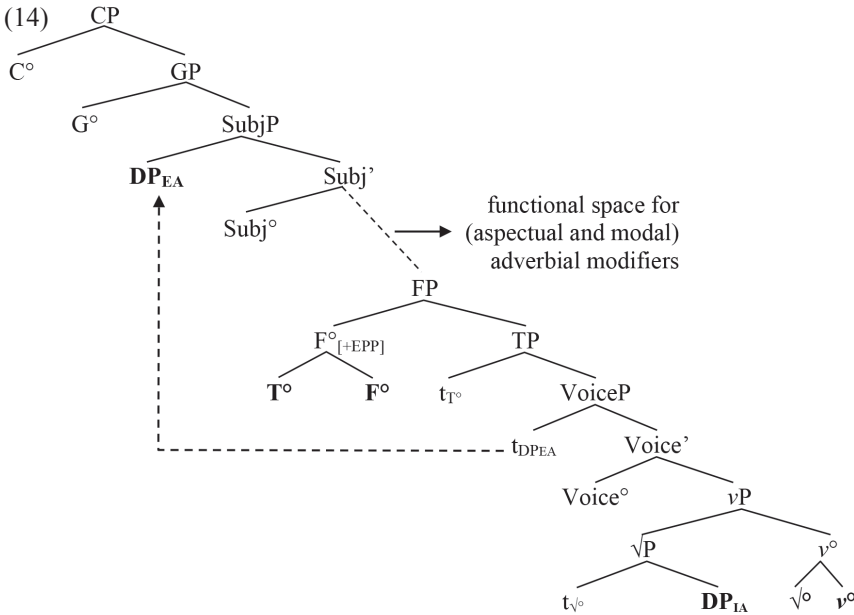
(14)

CP

C°

GP

G°

SubjP

$\mathbf{DP_{EA}}$

Subj'

Subj°

functional space for (aspectual and modal) adverbial modifiers

FP

$F°_{[+EPP]}$

TP

**T°**

**F°**

$t_{T°}$

VoiceP

$t_{DP_{EA}}$

Voice'

Voice°

$v$P

√P

$v$°

$t_{√°}$

$\mathbf{DP_{IA}}$

√°

$\mathbf{v°}$